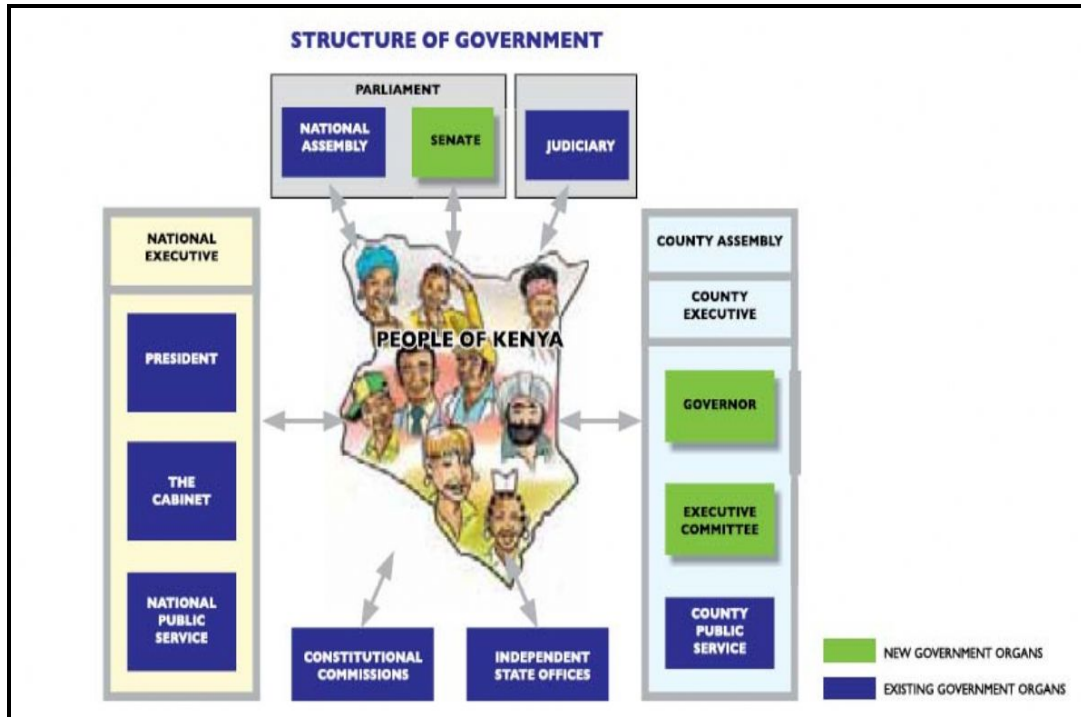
STRUCTURE OF GOVERNMENT

PARLIAMENT

NATIONAL ASSEMBLY

SENATE

JUDICIARY

NATIONAL EXECUTIVE

PRESIDENT

THE CABINET

NATIONAL PUBLIC SERVICE

PEOPLE OF KENYA

COUNTY ASSEMBLY

COUNTY EXECUTIVE

GOVERNOR

EXECUTIVE COMMITTEE

COUNTY PUBLIC SERVICE

CONSTITUTIONAL COMMISSIONS

INDEPENDENT STATE OFFICES

NEW GOVERNMENT ORGANS

EXISTING GOVERNMENT ORGANS